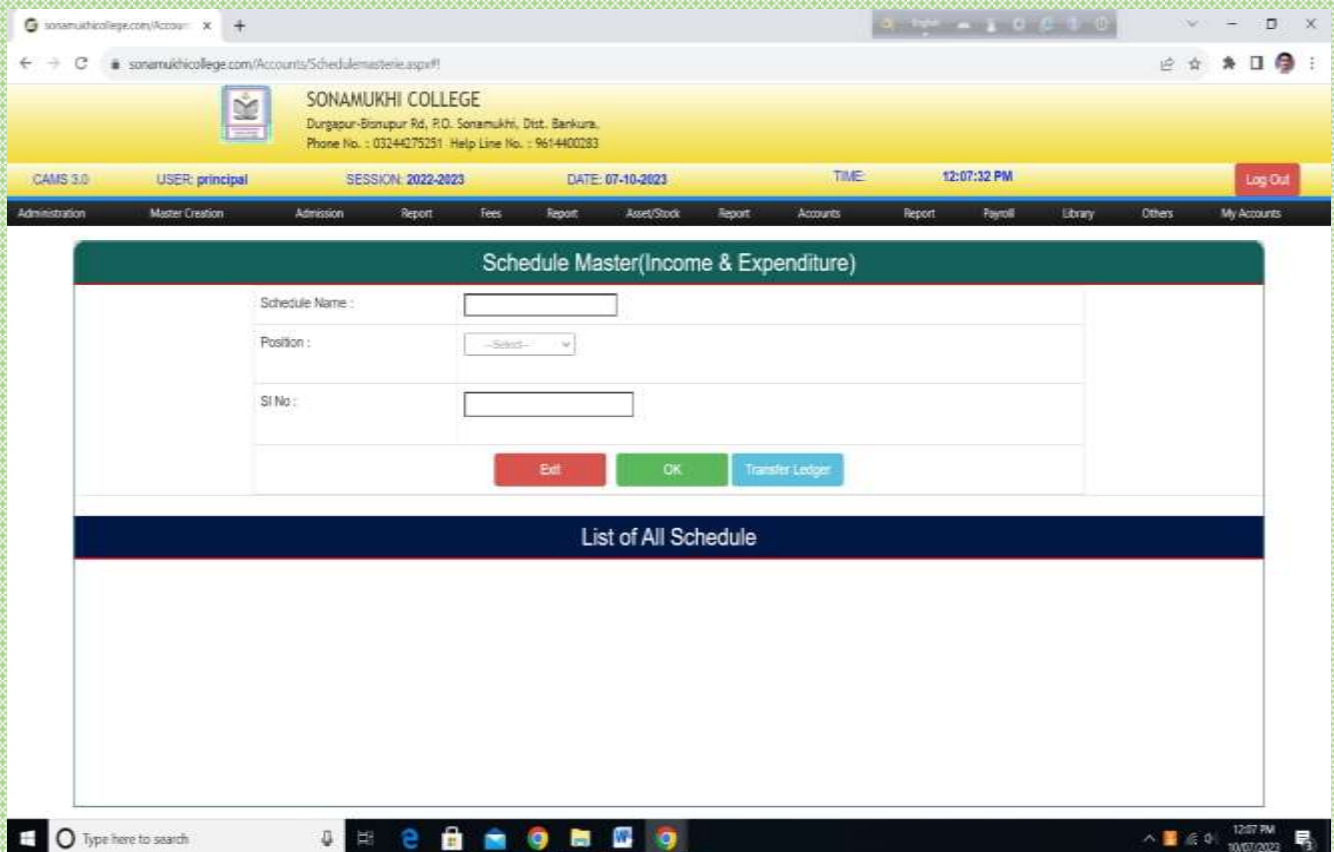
sonamukhicollege.com/Accoun ×

sonamukhicollege.com/Accounts/Schedulemasterie.aspx#!

SONAMUKHI COLLEGE
Durgapur-Bisnupur Rd, P.O. Sonamukhi, Dist. Bankura,
Phone No. : 03244275251 Help Line No. : 9614400283

CAMS 3.0 USER: principal SESSION: 2022-2023 DATE: 07-10-2023 TIME: 12:07:32 PM Log Out

Administration Master Creation Admission Report Fees Report Asset/Stock Report Accounts Report Payroll Library Others My Accounts

Schedule Master(Income & Expenditure)

Schedule Name :

Position : --Select--

Sl No :

Exit OK Transfer Ledger

List of All Schedule

Type here to search

12:07 PM
10/07/2023